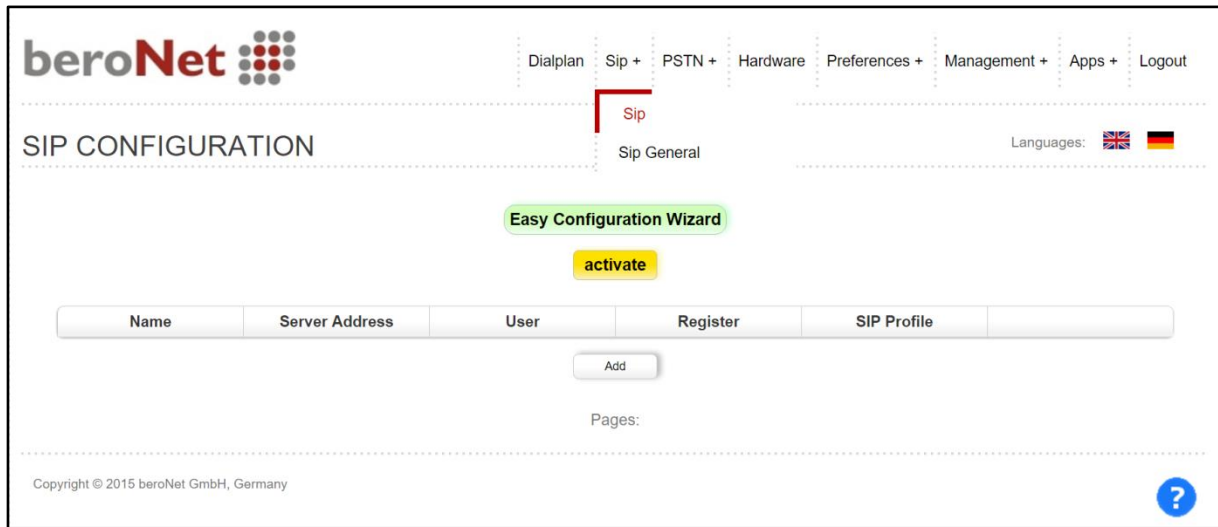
beroNet

Dialplan Sip + PSTN + Hardware Preferences + Management + Apps + Logout

Sip
Sip General

SIP CONFIGURATION

Languages:

Easy Configuration Wizard

activate

| Name | Server Address | User | Register | SIP Profile | |
|---|---|---|---|---|---|

Add

Pages:

Copyright © 2015 beroNet GmbH, Germany

?